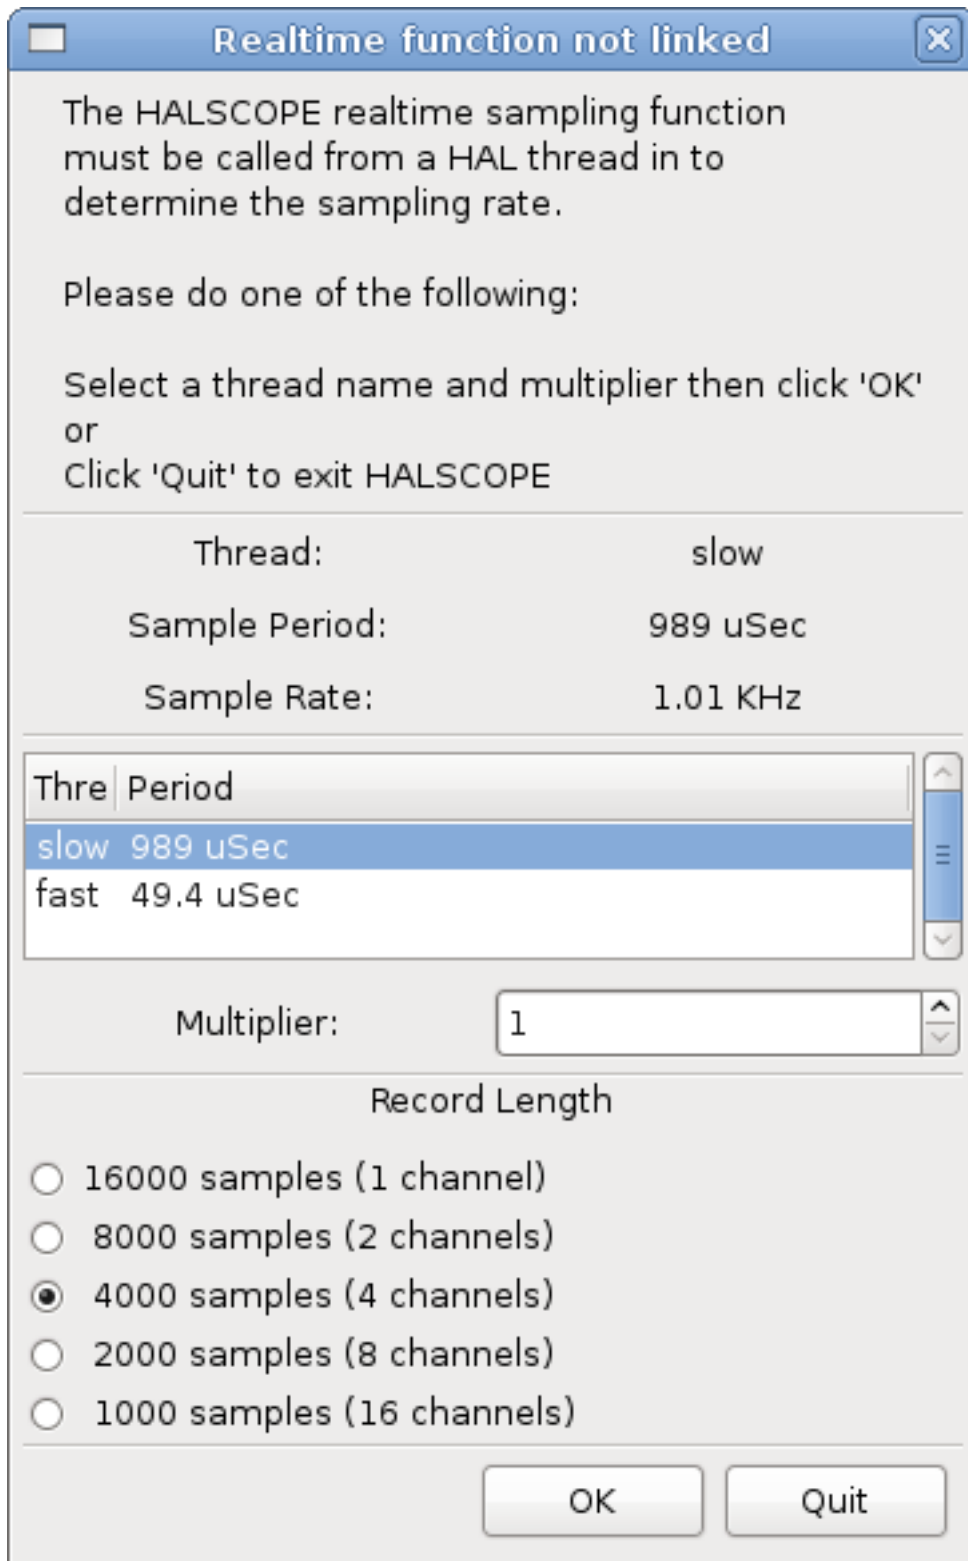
Realtime function not linked

The HALSCOPE realtime sampling function must be called from a HAL thread in to determine the sampling rate.

Please do one of the following:

Select a thread name and multiplier then click 'OK'
or
Click 'Quit' to exit HALSCOPE

Thread: slow

Sample Period: 989 uSec

Sample Rate: 1.01 KHz

| Thre | Period |
|---|---|
| slow | 989 uSec |
| fast | 49.4 uSec |

Multiplier: 1

Record Length

16000 samples (1 channel)
8000 samples (2 channels)
4000 samples (4 channels)
2000 samples (8 channels)
1000 samples (16 channels)

OK Quit